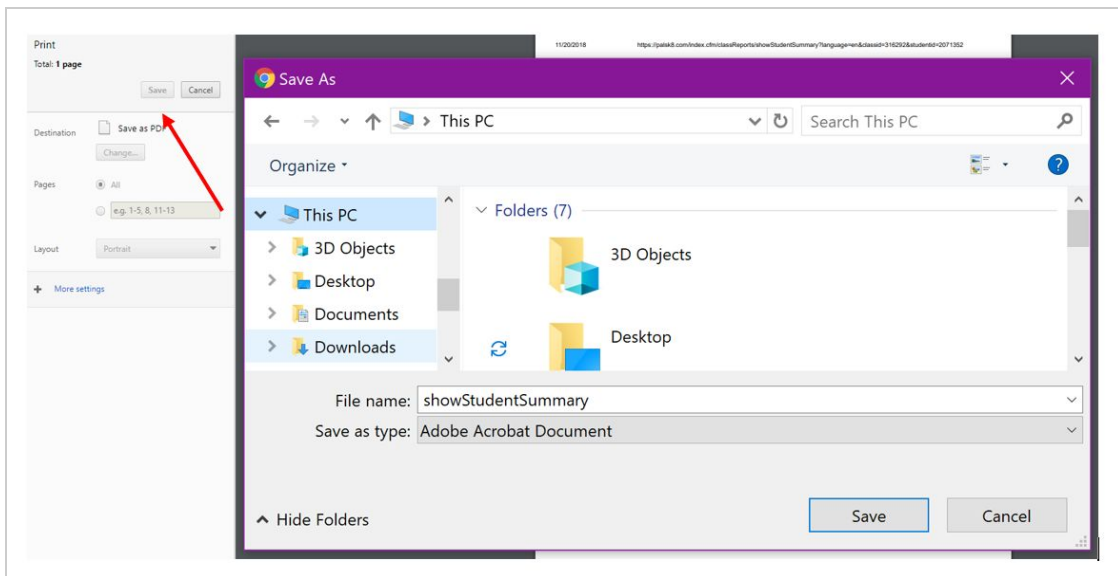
Print
Total: 1 page

Save Cancel

Destination Save as PDF
Change...

Pages All
e.g. 1-5, 8, 11-13

Layout Portrait

+ More settings

11/20/2018 https://palsk8.com/index.cfm/classReports/showStudentSummary?language=en&classid=316292&studentid=2071352

Save As

This PC

Search This PC

Organize

This PC
3D Objects
Desktop
Documents
Downloads

Folders (7)
3D Objects
Desktop

File name: showStudentSummary
Save as type: Adobe Acrobat Document

Hide Folders

Save Cancel